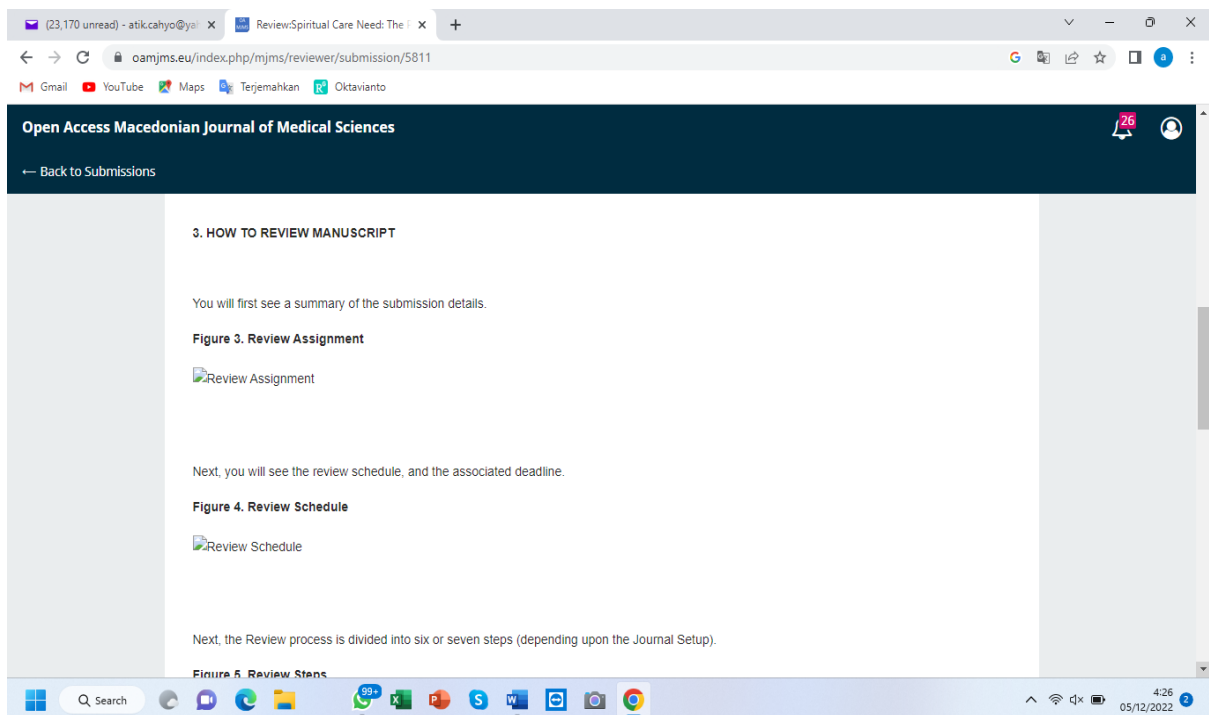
(23,170 unread) - atik.cahyo@ya ×
Review:Spiritual Care Need: The ×
+

oamjms.eu/index.php/mjms/reviewer/submission/5811

Gmail YouTube Maps Terjemahkan Oktavianto

Open Access Macedonian Journal of Medical Sciences

26

← Back to Submissions

3. HOW TO REVIEW MANUSCRIPT

You will first see a summary of the submission details.

Figure 3. Review Assignment

Review Assignment

Next, you will see the review schedule, and the associated deadline.

Figure 4. Review Schedule

Review Schedule

Next, the Review process is divided into six or seven steps (depending upon the Journal Setup).

Figure 5. Review Steps

Search 99+ 4:26 05/12/2022 2